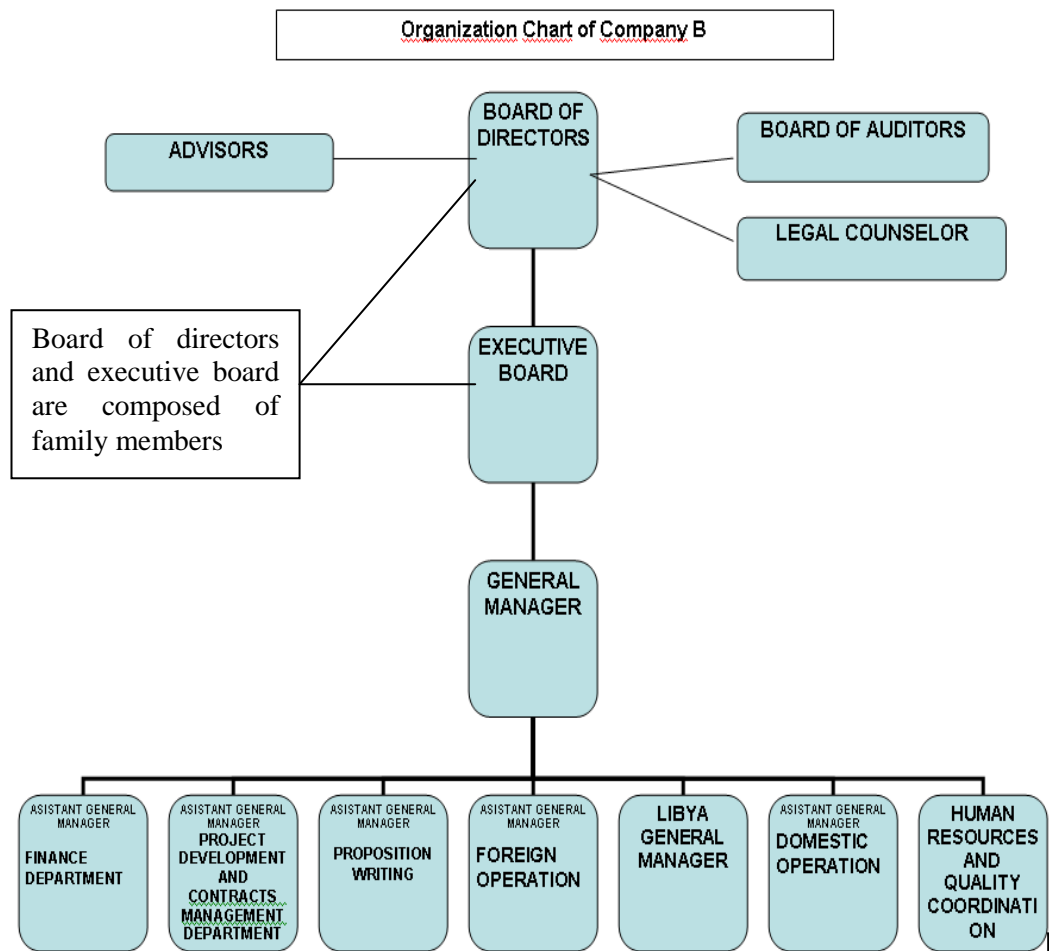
Organization Chart of Company B

BOARD OF DIRECTORS

ADVISORS

BOARD OF AUDITORS

LEGAL COUNSELOR

Board of directors and executive board are composed of family members

EXECUTIVE BOARD

GENERAL MANAGER

ASISTANT GENERAL MANAGER
FINANCE DEPARTMENT

ASISTANT GENERAL MANAGER
PROJECT DEVELOPMENT AND CONTRACTS MANAGEMENT DEPARTMENT

ASISTANT GENERAL MANAGER
PROPOSITION WRITING

ASISTANT GENERAL MANAGER
FOREIGN OPERATION

LIBYA GENERAL MANAGER

ASISTANT GENERAL MANAGER
DOMESTIC OPERATION

HUMAN RESOURCES AND QUALITY COORDINATI ON